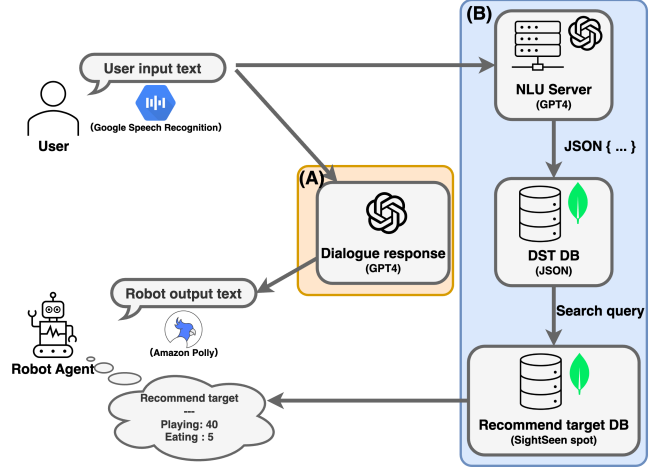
User input text

(Google Speech Recognition)

User

(A)

Dialogue response
(GPT4)

Robot output text

(Amazon Polly)

Robot Agent

Recommend target
---
Playing: 40
Eating : 5

(B)

NLU Server
(GPT4)

JSON { ... }

DST DB
(JSON)

Search query

Recommend target DB
(SightSeen spot)